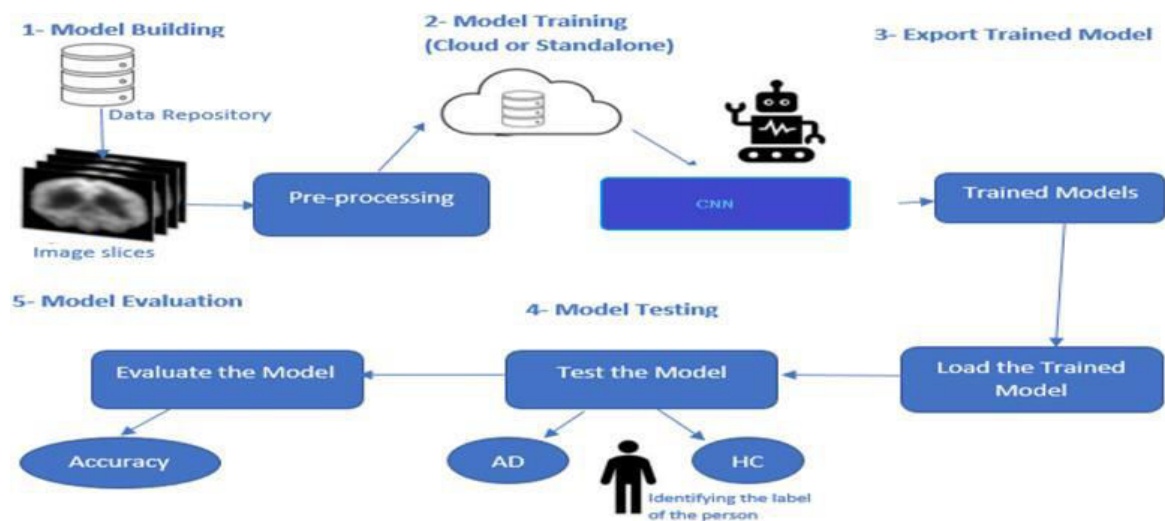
1- Model Building

Data Repository

Image slices

2- Model Training (Cloud or Standalone)

Pre-processing

CNN

3- Export Trained Model

Trained Models

Load the Trained Model

4- Model Testing

Test the Model

AD

HC

Identifying the label of the person

5- Model Evaluation

Evaluate the Model

Accuracy